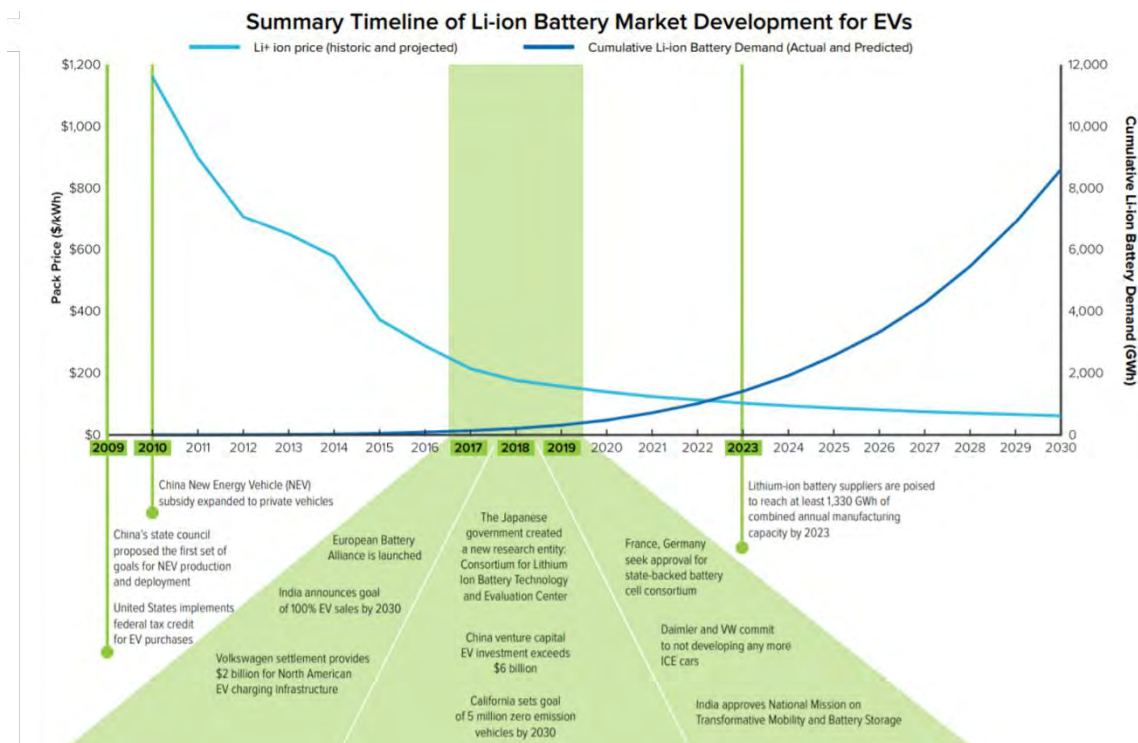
Summary Timeline of Li-ion Battery Market Development for EVs

Li+ ion price (historic and projected)
Cumulative Li-ion Battery Demand (Actual and Predicted)

Pack Price ($/kWh)
$1,200
$1,000
$800
$600
$400
$200
$0

Cumulative Li-ion Battery Demand (GWh)
12,000
10,000
8,000
6,000
4,000
2,000
0

2009 2010 2011 2012 2013 2014 2015 2016 2017 2018 2019 2020 2021 2022 2023 2024 2025 2026 2027 2028 2029 2030

China New Energy Vehicle (NEV) subsidy expanded to private vehicles

China's state council proposed the first set of goals for NEV production and deployment

United States implements federal tax credit for EV purchases

European Battery Alliance is launched

India announces goal of 100% EV sales by 2030

Volkswagen settlement provides $2 billion for North American EV charging infrastructure

The Japanese government created a new research entity: Consortium for Lithium Ion Battery Technology and Evaluation Center

China venture capital EV investment exceeds $6 billion

California sets goal of 5 million zero emission vehicles by 2030

France, Germany seek approval for state-backed battery cell consortium

Daimler and VW commit to not developing any more ICE cars

India approves National Mission on Transformative Mobility and Battery Storage

Lithium-ion battery suppliers are poised to reach at least 1,330 GWh of combined annual manufacturing capacity by 2023